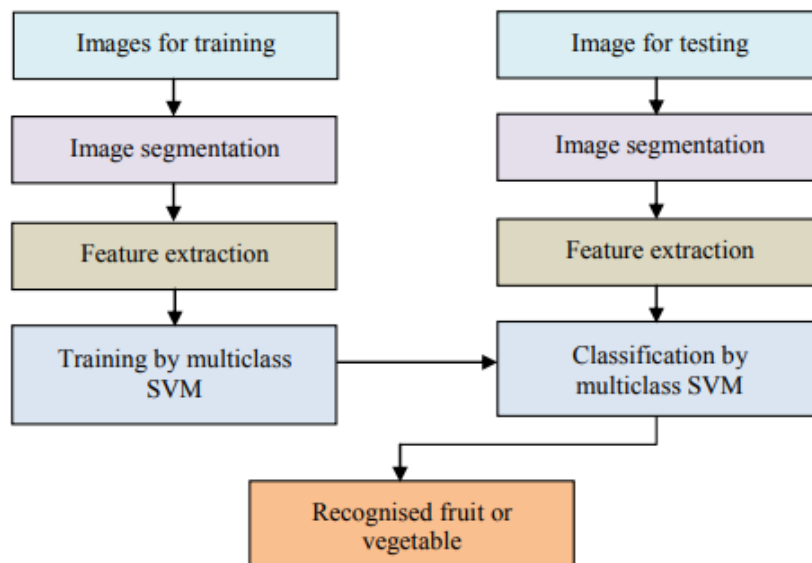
Images for training

Image segmentation

Feature extraction

Training by multiclass SVM

Image for testing

Image segmentation

Feature extraction

Classification by multiclass SVM

Recognised fruit or vegetable